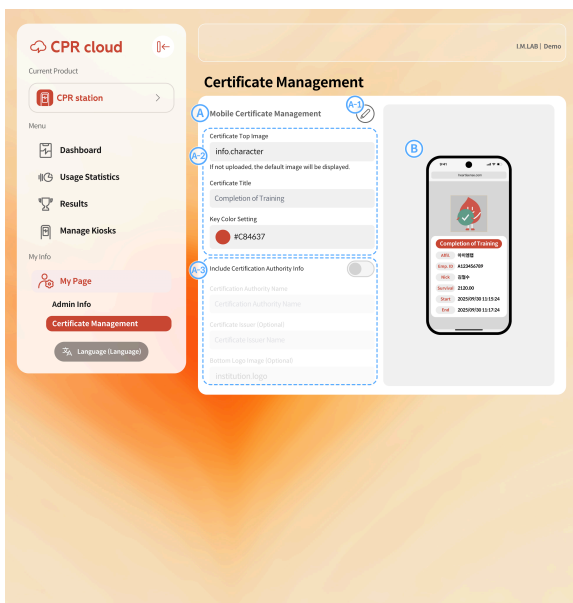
CPR cloud

Current Product

CPR station

Menu

Dashboard

Usage Statistics

Results

Manage Kiosks

My Info

My Page

Admin Info

Certificate Management

Language (Language)

I.M.LAB | Demo

Certificate Management

A Mobile Certificate Management

A-1

A-2

Certificate Top Image

info.character

If not uploaded, the default image will be displayed.

Certificate Title

Completion of Training

Key Color Setting

#C84637

A-3

Include Certification Authority Info

Certification Authority Name

Certification Authority Name

Certificate Issuer (Optional)

Certificate Issuer Name

Bottom Logo Image (Optional)

Institution logo

B

Completion of Training

아이엠랩

A123456789

Emp. ID

Nick

김철수

Survival

2120.00

Start

2025/09/30 11:15:24

End

2025/09/30 11:17:24